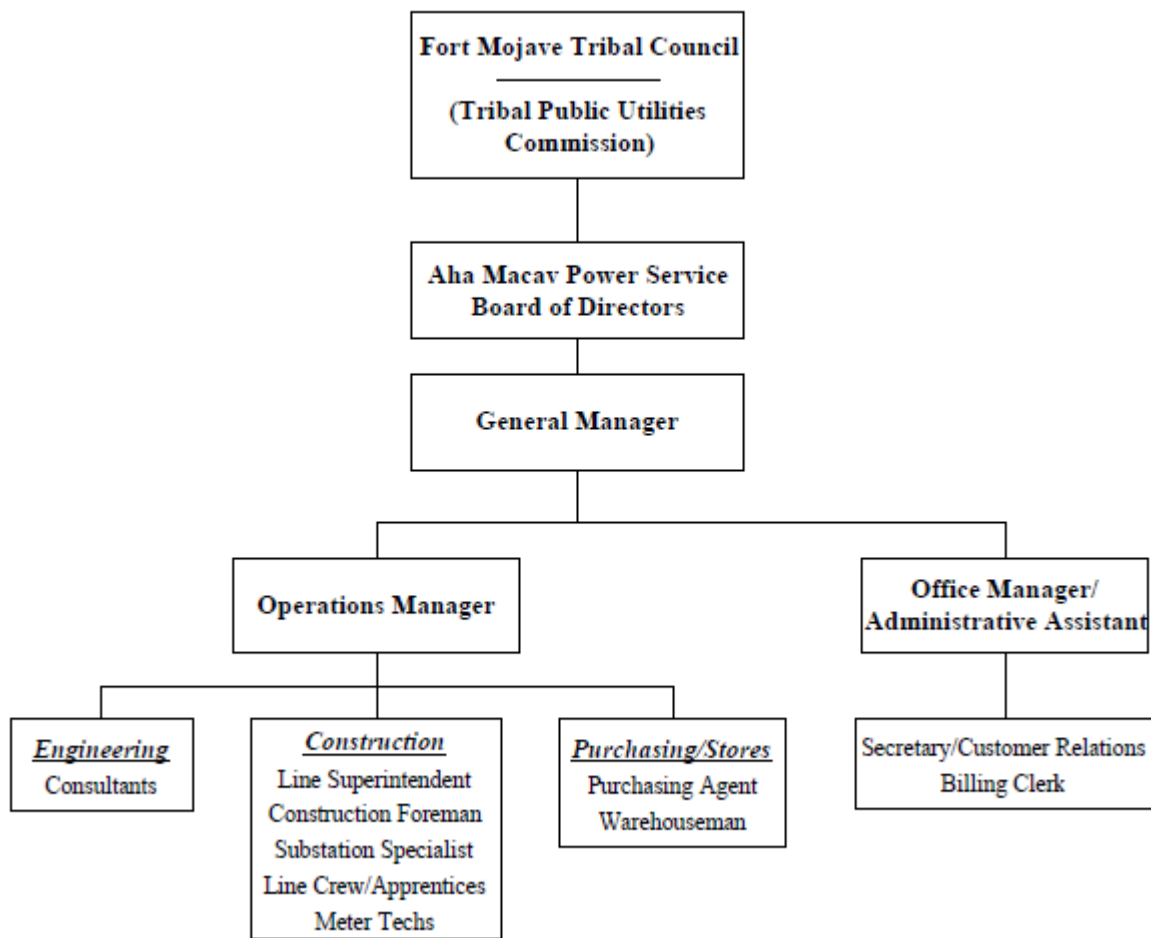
Fort Mojave Tribal Council

(Tribal Public Utilities Commission)

Aha Macav Power Service Board of Directors

General Manager

Operations Manager

Office Manager/ Administrative Assistant

Engineering
Consultants

Construction
Line Superintendent
Construction Foreman
Substation Specialist
Line Crew/Apprentices
Meter Techs

Purchasing/Stores
Purchasing Agent
Warehouseman

Secretary/Customer Relations
Billing Clerk